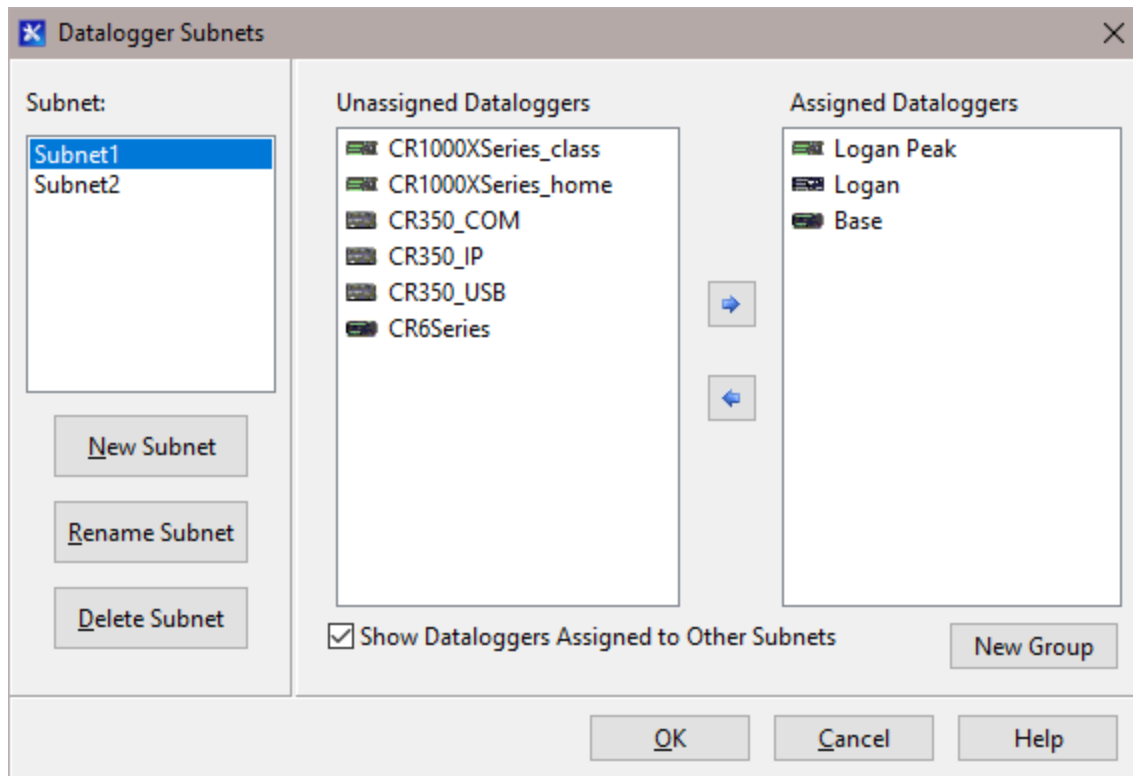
Datalogger Subnets

Subnet:

Subnet1
Subnet2

New Subnet

Rename Subnet

Delete Subnet

Unassigned Dataloggers

CR1000XSeries_class
CR1000XSeries_home
CR350_COM
CR350_IP
CR350_USB
CR6Series

Assigned Dataloggers

Logan Peak
Logan
Base

Show Dataloggers Assigned to Other Subnets

New Group

OK

Cancel

Help